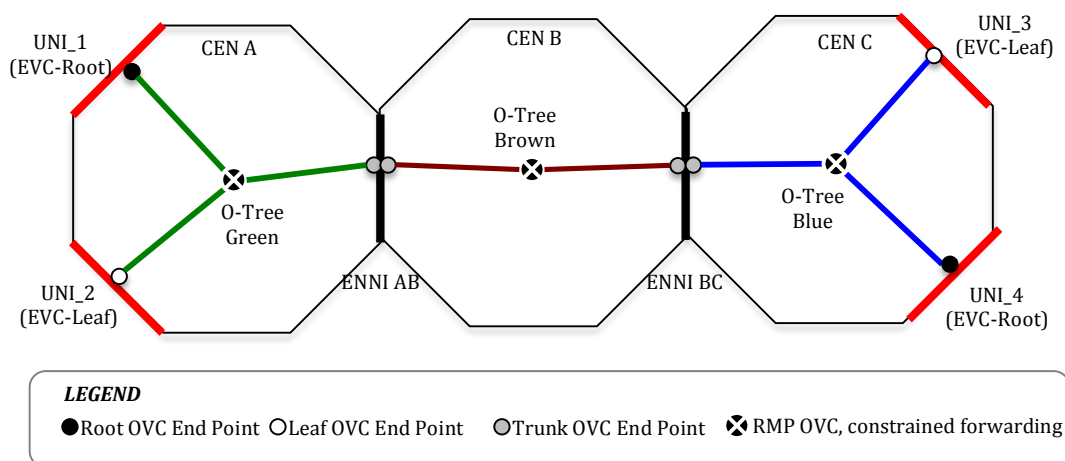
UNI_1
(EVC-Root)

CEN A

CEN B

CEN C

UNI_3
(EVC-Leaf)

O-Tree
Brown

O-Tree
Green

O-Tree
Blue

UNI_2
(EVC-Leaf)

ENNI AB

ENNI BC

UNI_4
(EVC-Root)

LEGEND

Root OVC End Point Leaf OVC End Point Trunk OVC End Point RMP OVC, constrained forwarding